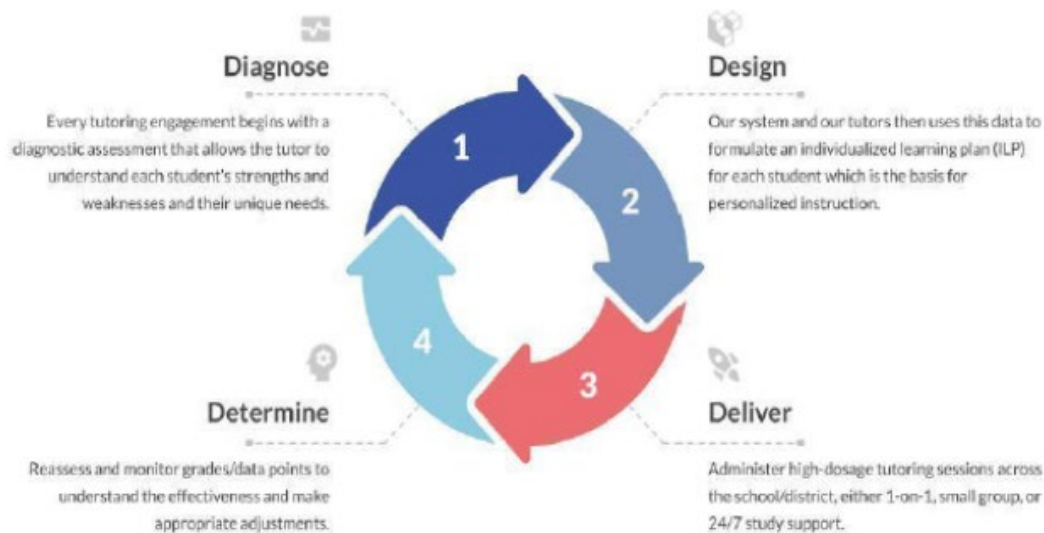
Diagnose

Every tutoring engagement begins with a diagnostic assessment that allows the tutor to understand each student's strengths and weaknesses and their unique needs.

Design

Our system and our tutors then uses this data to formulate an individualized learning plan (ILP) for each student which is the basis for personalized instruction.

1

2

3

4

Determine

Reassess and monitor grades/data points to understand the effectiveness and make appropriate adjustments.

Deliver

Administer high-dosage tutoring sessions across the school/district, either 1-on-1, small group, or 24/7 study support.